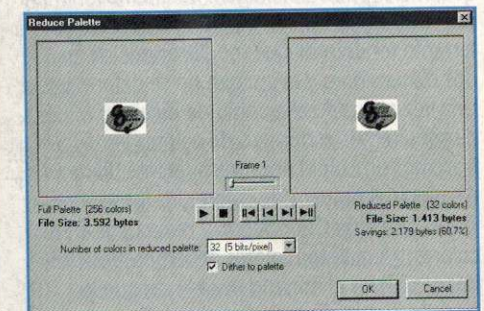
Reduce Palette

Frame 1

Full Palette (256 colors)
File Size: 3.592 bytes

Reduced Palette (32 colors)
File Size: 1.413 bytes
Savings: 2.179 bytes (60.7%)

Number of colors in reduced palette: 32 (5 bits/pixel)

Dither to palette

OK

Cancel